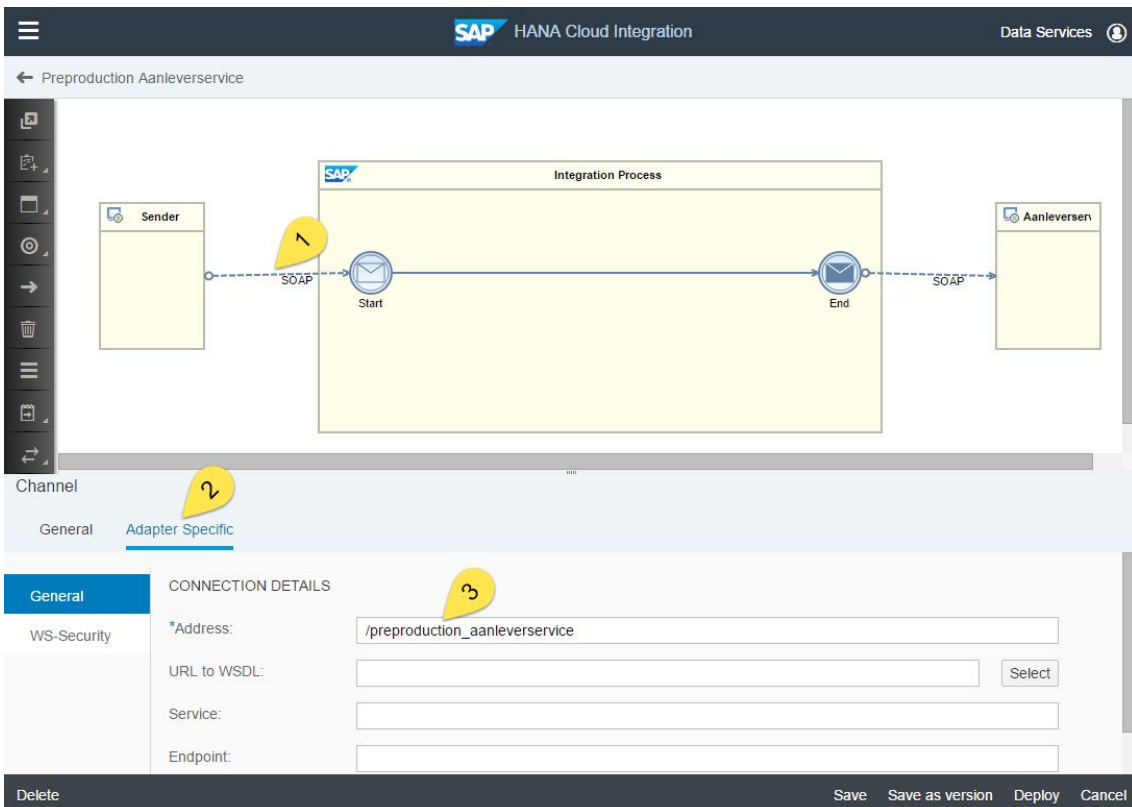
SAP HANA Cloud Integration

Data Services

← Preproduction Aanleverservice

SAP Integration Process

Sender

1

SOAP

Start

End

SOAP

Aanleverserv

Channel

2

General

Adapter Specific

General

WS-Security

CONNECTION DETAILS

3

*Address: /preproduction_aanleverservice

URL to WSDL:

Select

Service:

Endpoint:

Delete

Save

Save as version

Deploy

Cancel